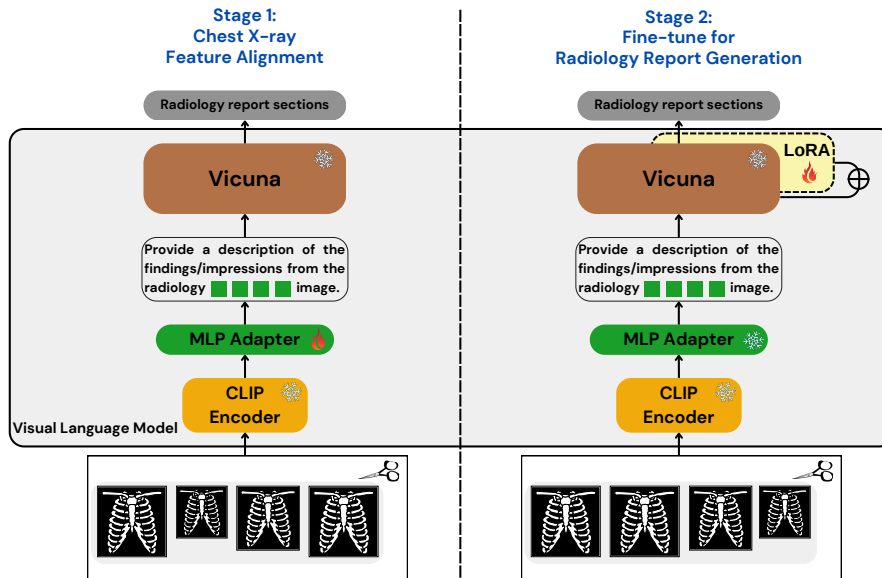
Stage 1:
Chest X-ray
Feature Alignment

Radiology report sections

Vicuna

Provide a description of the findings/impressions from the radiology image.

MLP Adapter

CLIP
Encoder

Visual Language Model

Stage 2:
Fine-tune for
Radiology Report Generation

Radiology report sections

LoRA

Vicuna

Provide a description of the findings/impressions from the radiology image.

MLP Adapter

CLIP
Encoder